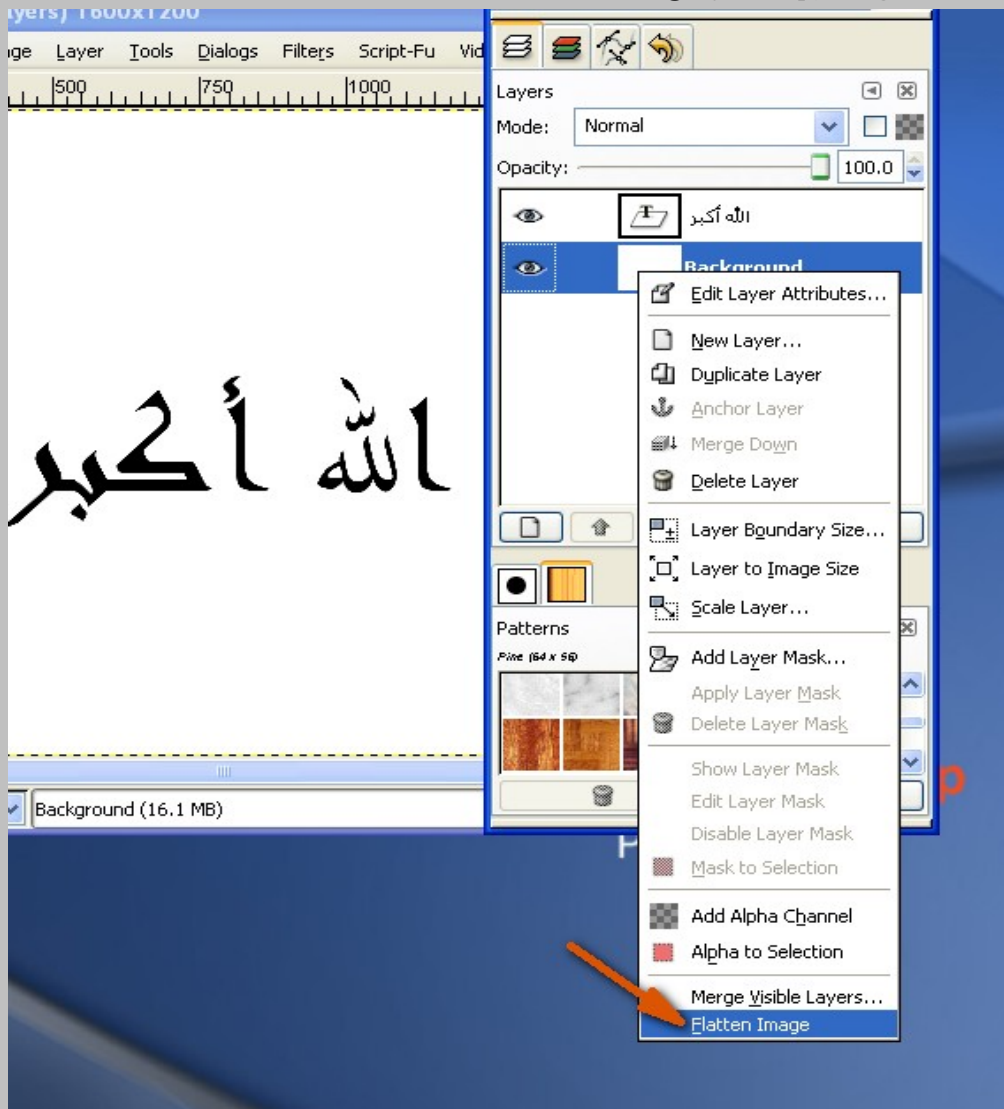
ayers) 1600x1200

ge Layer Tools Dialogs Filters Script-Fu Vid

500 750 1000

الله أكبر

Background (16.1 MB)

Layers

Mode: Normal

Opacity: 100.0

الله أكبر

Background

Edit Layer Attributes...

New Layer...

Duplicate Layer

Anchor Layer

Merge Down

Delete Layer

Layer Boundary Size...

Layer to Image Size

Scale Layer...

Add Layer Mask...

Apply Layer Mask

Delete Layer Mask

Show Layer Mask

Edit Layer Mask

Disable Layer Mask

Mask to Selection

Add Alpha Channel

Alpha to Selection

Merge Visible Layers...

Flatten Image

Patterns

Pine (64 x 56)